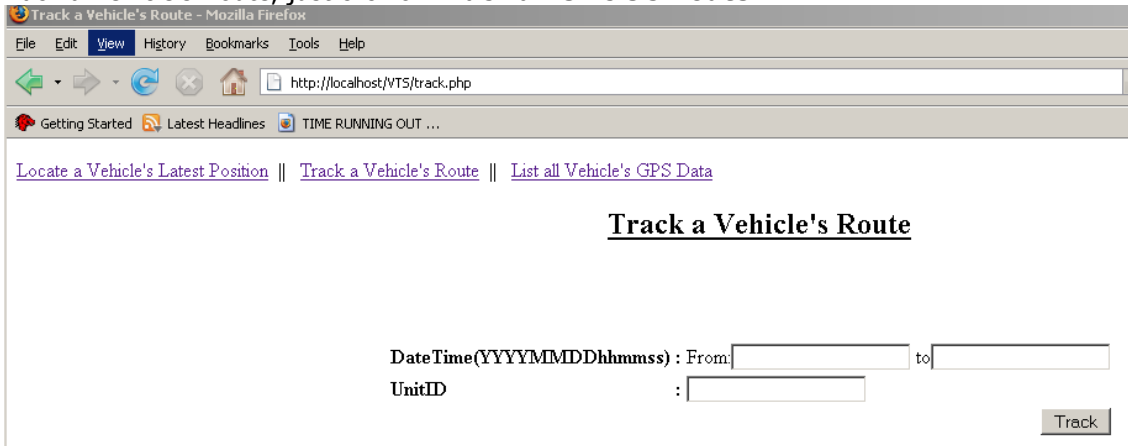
Track a Vehicle's Route - Mozilla Firefox

File Edit View History Bookmarks Tools Help

http://localhost/VTS/track.php

Getting Started Latest Headlines TIME RUNNING OUT ...

Locate a Vehicle's Latest Position || Track a Vehicle's Route || List all Vehicle's GPS Data

Track a Vehicle's Route

DateTime(YYYYMMDDhhmmss) : From: to

UnitID :

Track